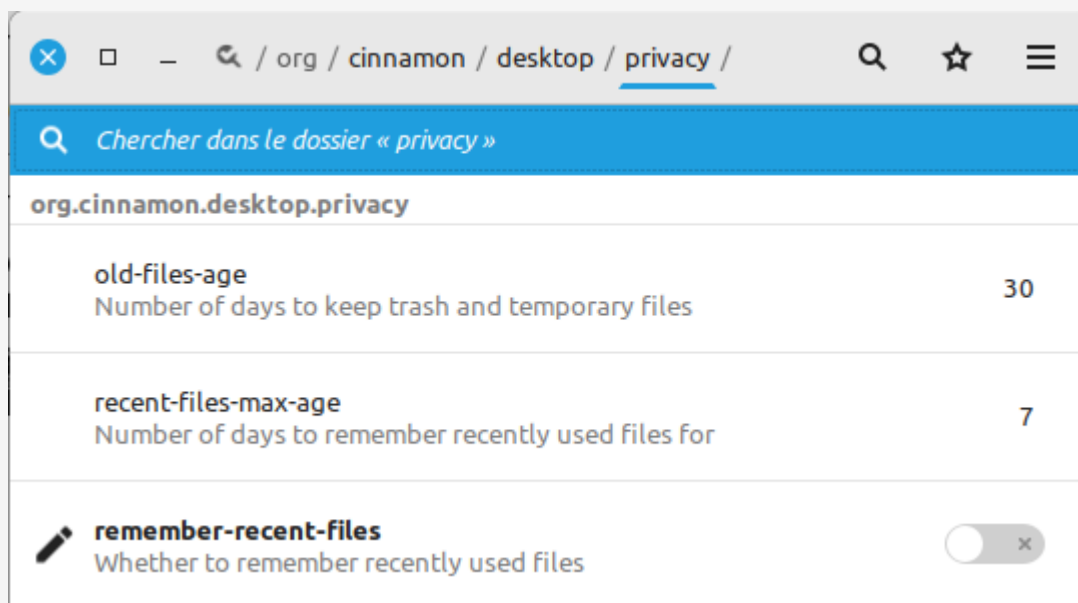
/ org / cinnamon / desktop / privacy /

Chercher dans le dossier « privacy »

org.cinnamon.desktop.privacy

old-files-age
Number of days to keep trash and temporary files
30

recent-files-max-age
Number of days to remember recently used files for
7

remember-recent-files
Whether to remember recently used files